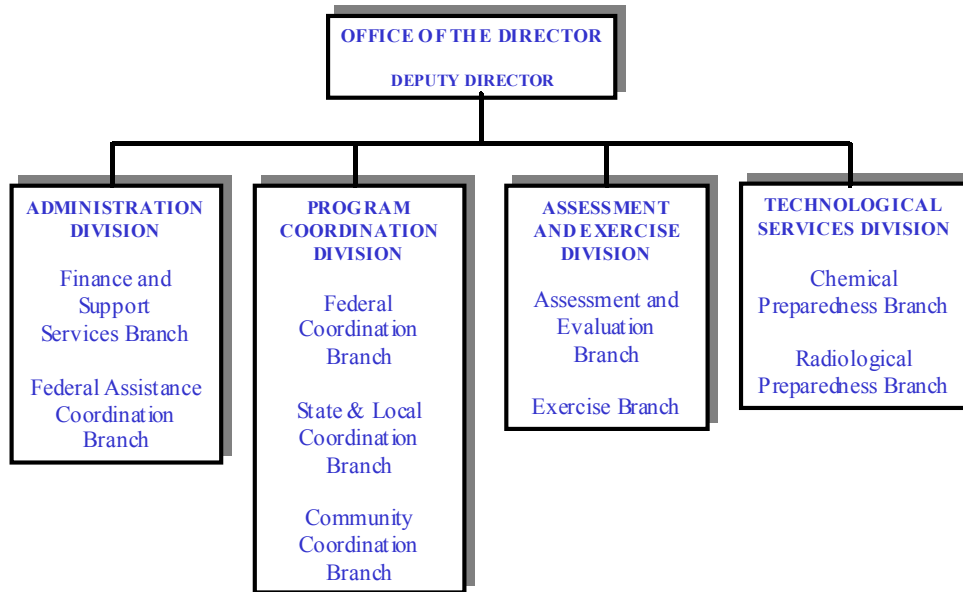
OFFICE OF THE DIRECTOR

DEPUTY DIRECTOR

ADMINISTRATION DIVISION

Finance and Support Services Branch

Federal Assistance Coordination Branch

PROGRAM COORDINATION DIVISION

Federal Coordination Branch

State & Local Coordination Branch

Community Coordination Branch

ASSESSMENT AND EXERCISE DIVISION

Assessment and Evaluation Branch

Exercise Branch

TECHNOLOGICAL SERVICES DIVISION

Chemical Preparedness Branch

Radiological Preparedness Branch